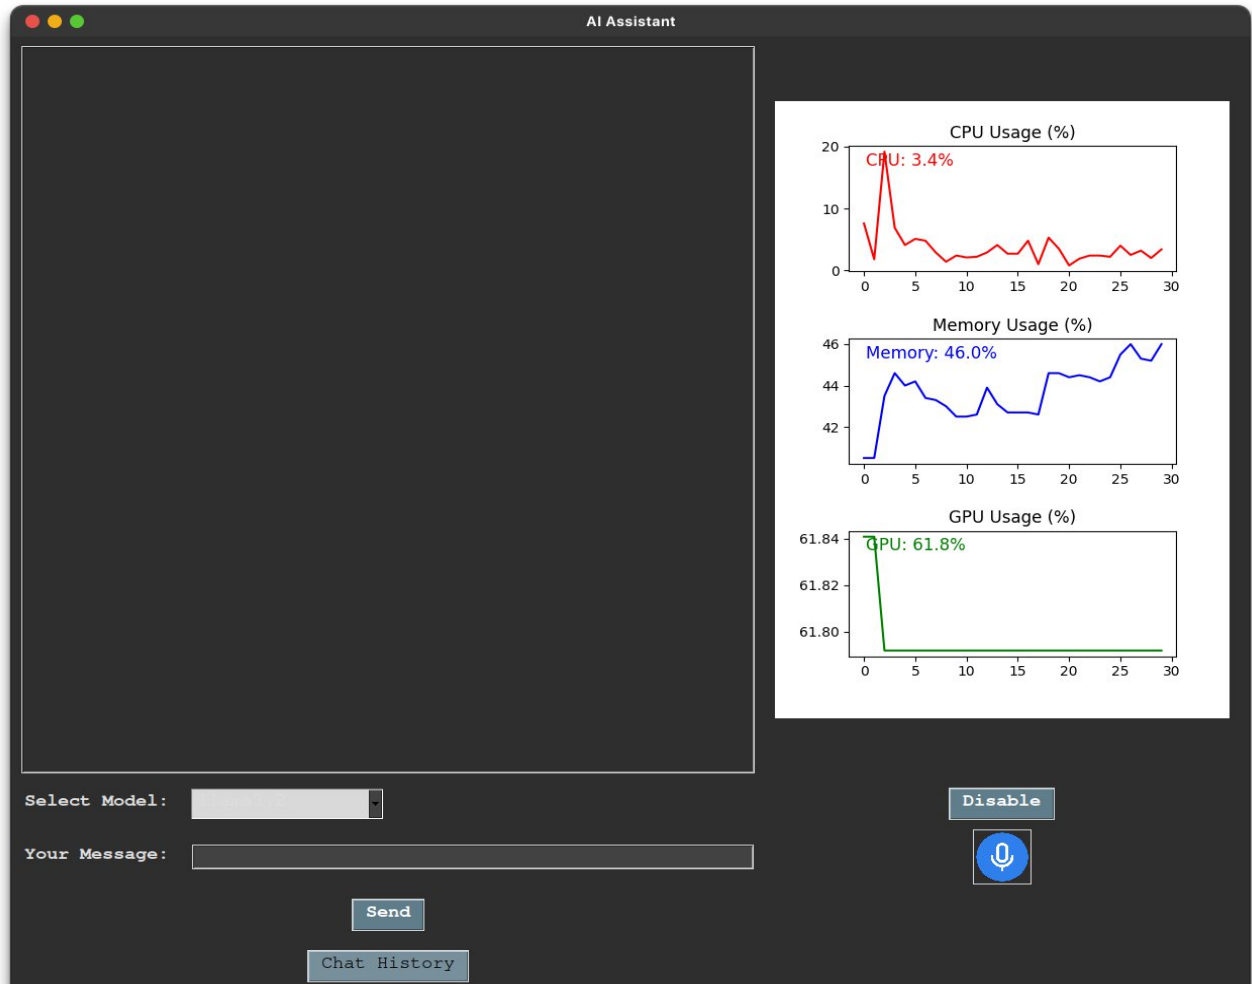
AI Assistant

CPU Usage (%)

20
10
0

CPU: 3.4%

0 5 10 15 20 25 30

Memory Usage (%)

46
44
42

Memory: 46.0%

0 5 10 15 20 25 30

GPU Usage (%)

61.84
61.82
61.80

GPU: 61.8%

0 5 10 15 20 25 30

Select Model: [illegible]

Your Message:

Send

Chat History

Disable